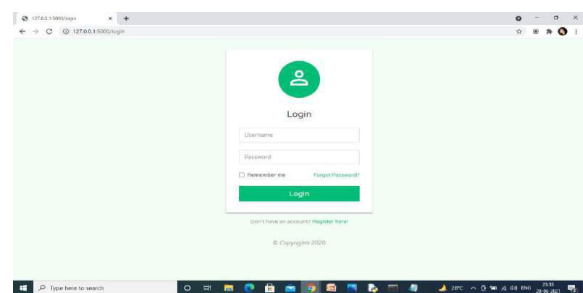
127.0.0.1:5000/login
127.0.0.1:5000/login

Login

Username

Password

Remember me
Forgot Password?

Login

Don't have an account? Register Here!

© Copyrights 2020

Type here to search

28°C
ENG
23:33
28-06-2021